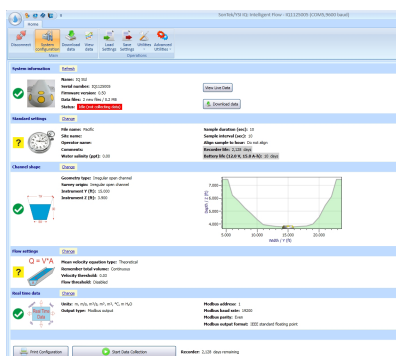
SonTek/YSI IQ Intelligent Flow - IQ1125005 (COM5,9600 baud)

Home

Disconnect | System configuration | Download data | View data | Load Settings | Save Settings | Utilities | Advanced Utilities

Main | Operations

System information | Refresh

Name: IQ Std
Serial number: IQ1125005
Firmware version: 0.50
Data files: 2 rec files / 0.2 MB
Status: Idle (not collecting data)

View Live Data

Download data

Standard settings | Change

File name: Pacific
Site name:
Operator name:
Comments:
Water salinity (ppt): 0.00

Sample duration (sec): 10
Sample interval (sec): 10
Align sample to hour: Do not align
Recorder life: 2,128 days
Battery life (12.0 V, 15.0 A-h): 10 days

Channel shape | Change

Geometry type: Irregular open channel
Survey origin: Irregular open channel
Instrument Y (ft): 15.000
Instrument Z (ft): 3.900

Depth / Z (ft)
7.000
6.000
5.000
4.000
5.000
10.000
15.000
20.000
Width / Y (ft)

Flow settings | Change

$Q = V^*A$

Mean velocity equation type: Theoretical
Remember total volume: Continuous
Velocity threshold: 0.00
Flow threshold: Disabled

Real time data | Change

Units: m, m/s, m³/s, m², m³, °C, m H₂O
Output type: Modbus output

Modbus address: 1
Modbus baud rate: 19200
Modbus parity: Even
Modbus output format: IEEE standard floating point

Print Configuration

Start Data Collection

Recorder: 2,128 days remaining